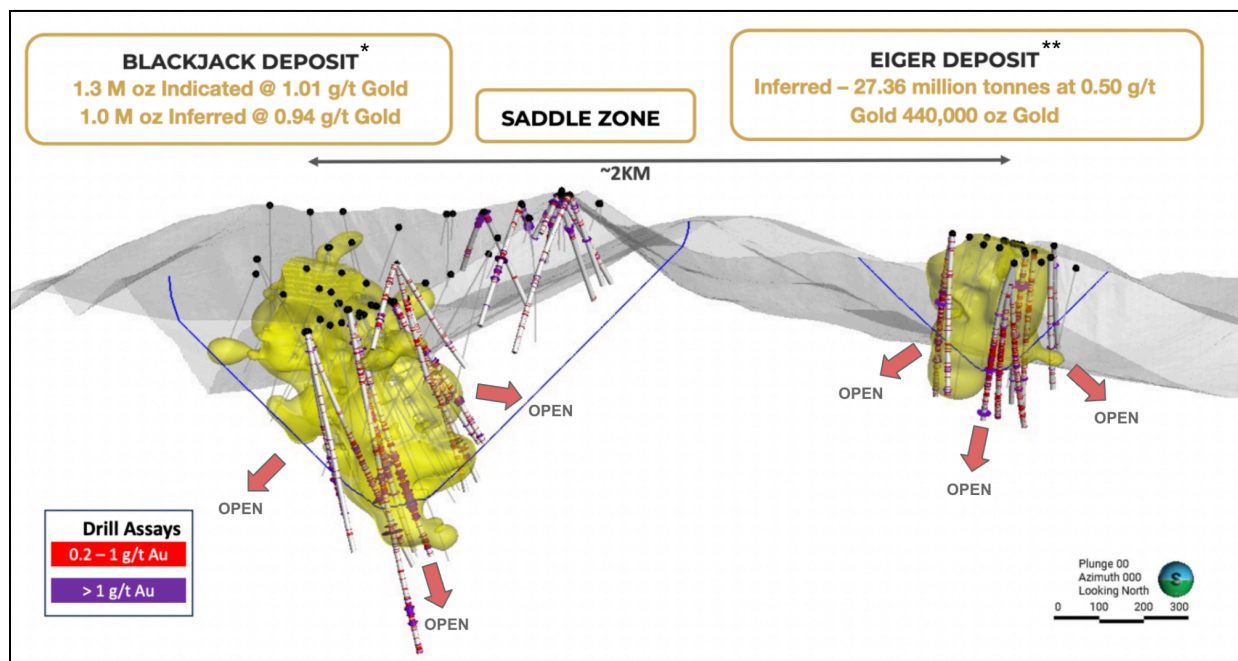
BLACKJACK DEPOSIT*
1.3 M oz Indicated @ 1.01 g/t Gold
1.0 M oz Inferred @ 0.94 g/t Gold

SADDLE ZONE

EIGER DEPOSIT**
Inferred – 27.36 million tonnes at 0.50 g/t Gold 440,000 oz Gold

~2KM

OPEN

OPEN

OPEN

OPEN

OPEN

OPEN

Drill Assays
0.2 – 1 g/t Au
> 1 g/t Au

Plunge 00
Azimuth 000
Looking North
S
0 100 200 300